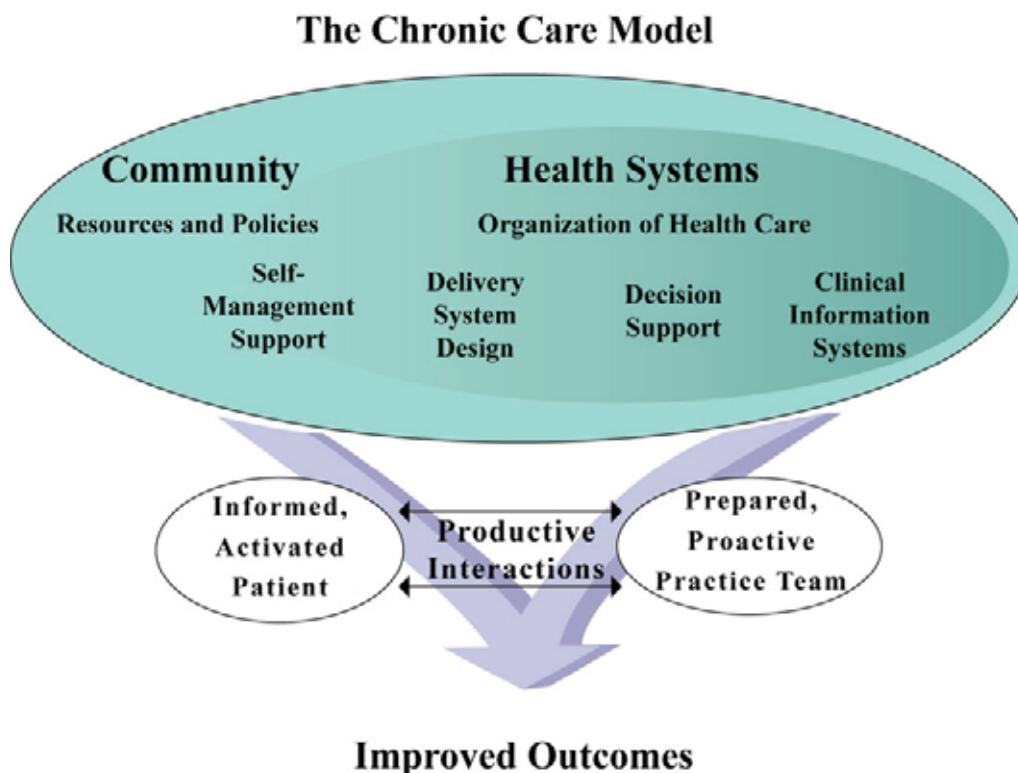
The Chronic Care Model

Community

Resources and Policies

Health Systems

Organization of Health Care

Self-Management Support

Delivery System Design

Decision Support

Clinical Information Systems

Informed, Activated Patient

Productive Interactions

Prepared, Proactive Practice Team

Improved Outcomes